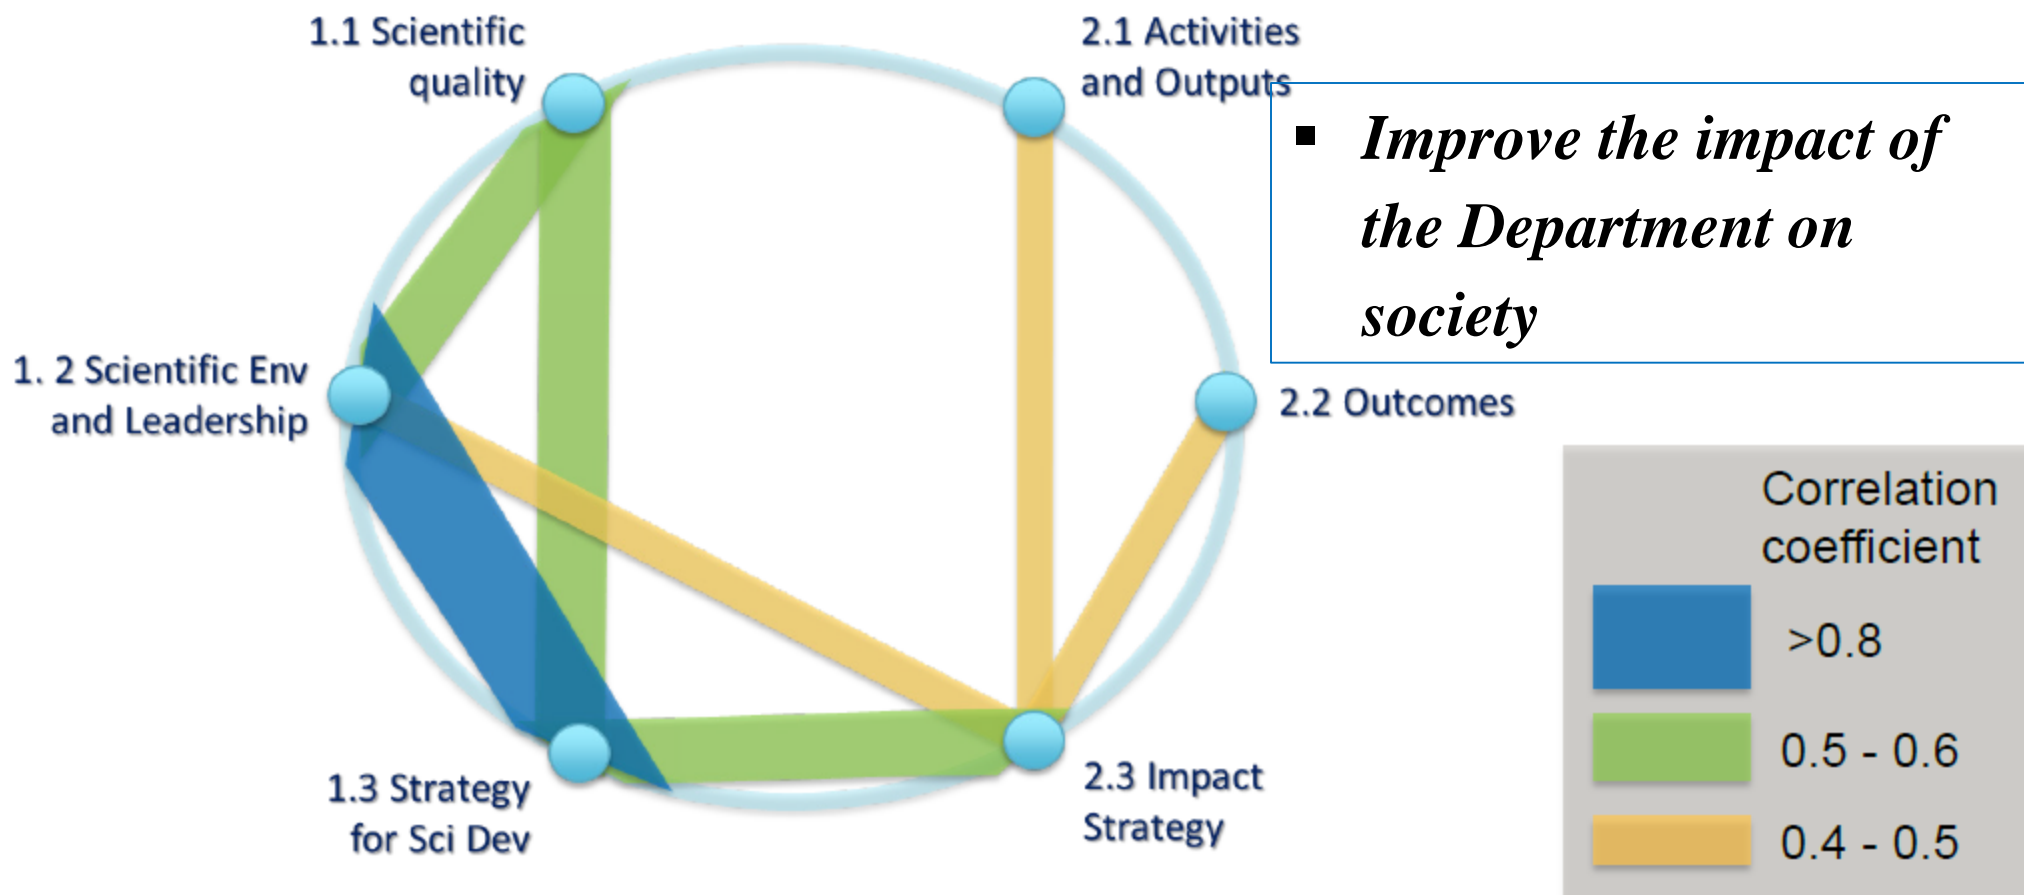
1.1 Scientific quality

2.1 Activities and Outputs

- *Improve the impact of the Department on society*

1. 2 Scientific Env and Leadership

2.2 Outcomes

Correlation coefficient

>0.8

0.5 - 0.6

0.4 - 0.5

1.3 Strategy for Sci Dev

2.3 Impact Strategy